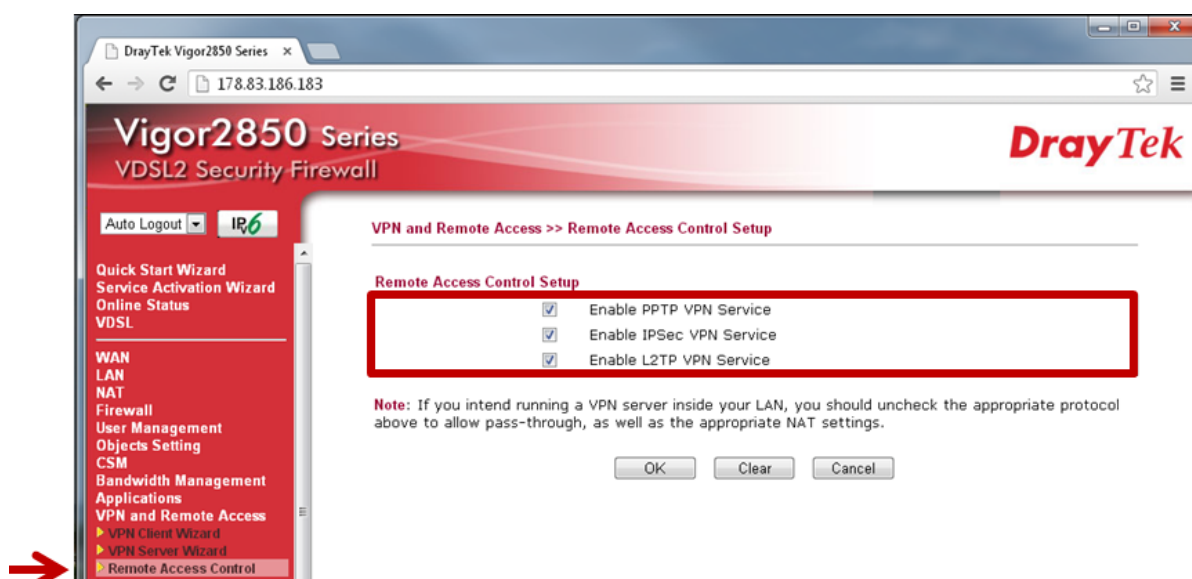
DrayTek Vigor2850 Series ×

178.83.186.183

Vigor2850 Series
VDSL2 Security Firewall

DrayTek

Auto Logout

IPv6

Quick Start Wizard
Service Activation Wizard
Online Status
VDSL

WAN
LAN
NAT
Firewall
User Management
Objects Setting
CSM
Bandwidth Management
Applications
VPN and Remote Access
VPN Client Wizard
VPN Server Wizard
Remote Access Control

VPN and Remote Access >> Remote Access Control Setup

Remote Access Control Setup

Enable PPTP VPN Service
Enable IPSec VPN Service
Enable L2TP VPN Service

Note: If you intend running a VPN server inside your LAN, you should uncheck the appropriate protocol above to allow pass-through, as well as the appropriate NAT settings.

OK Clear Cancel